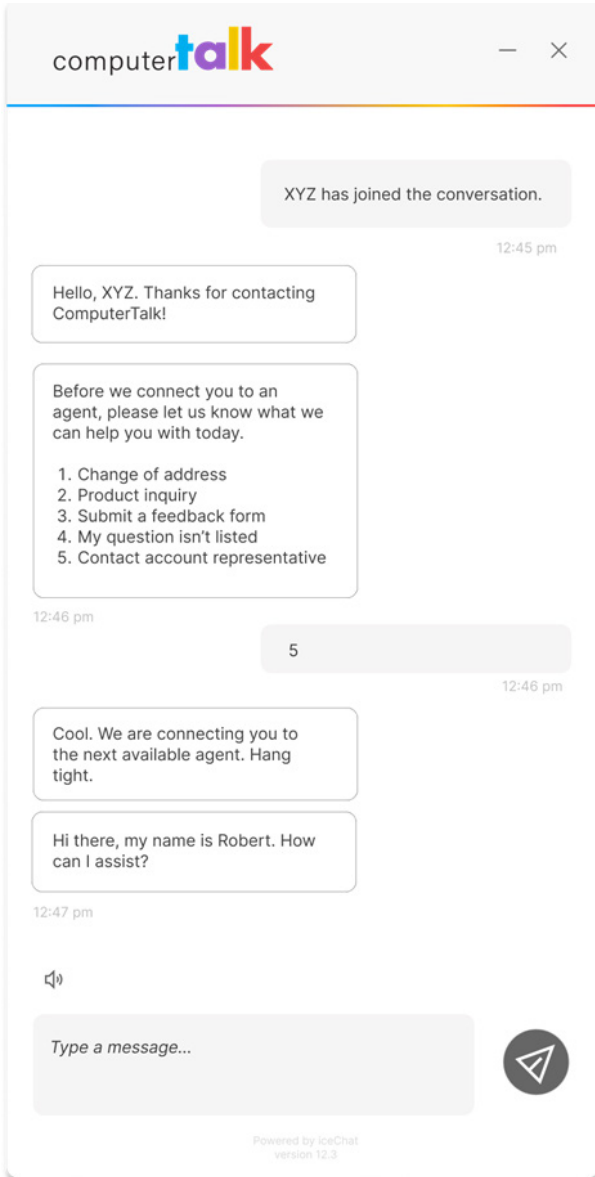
computertalk

XYZ has joined the conversation.

12:45 pm

Hello, XYZ. Thanks for contacting ComputerTalk!

Before we connect you to an agent, please let us know what we can help you with today.

1. Change of address
2. Product inquiry
3. Submit a feedback form
4. My question isn't listed
5. Contact account representative

12:46 pm

5

12:46 pm

Cool. We are connecting you to the next available agent. Hang tight.

Hi there, my name is Robert. How can I assist?

12:47 pm

Type a message...

Powered by IceChat
version 12.3